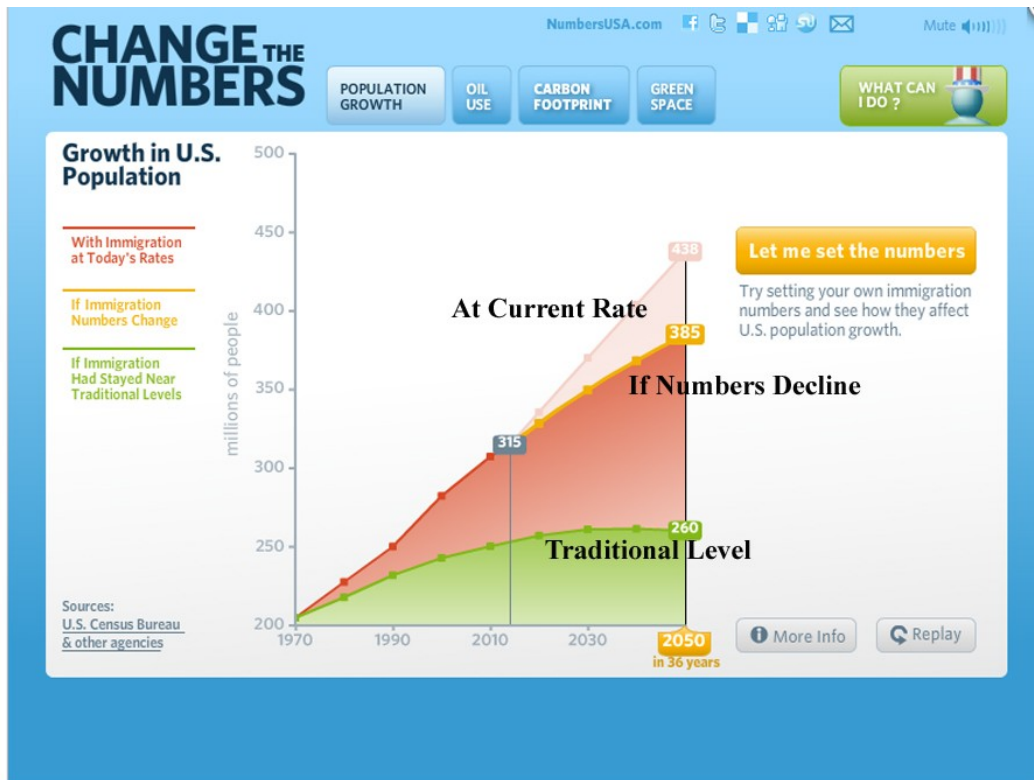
CHANGE THE NUMBERS

NumbersUSA.com

Mute

POPULATION GROWTH

OIL USE

CARBON FOOTPRINT

GREEN SPACE

WHAT CAN I DO ?

Growth in U.S. Population

With Immigration at Today's Rates

If Immigration Numbers Change

If Immigration Had Stayed Near Traditional Levels

Sources: U.S. Census Bureau & other agencies

millions of people

500
450
400
350
300
250
200

1970
1990
2010
2030
2050
in 36 years

438
385
315
260

At Current Rate

If Numbers Decline

Traditional Level

Let me set the numbers

Try setting your own immigration numbers and see how they affect U.S. population growth.

More Info

Replay